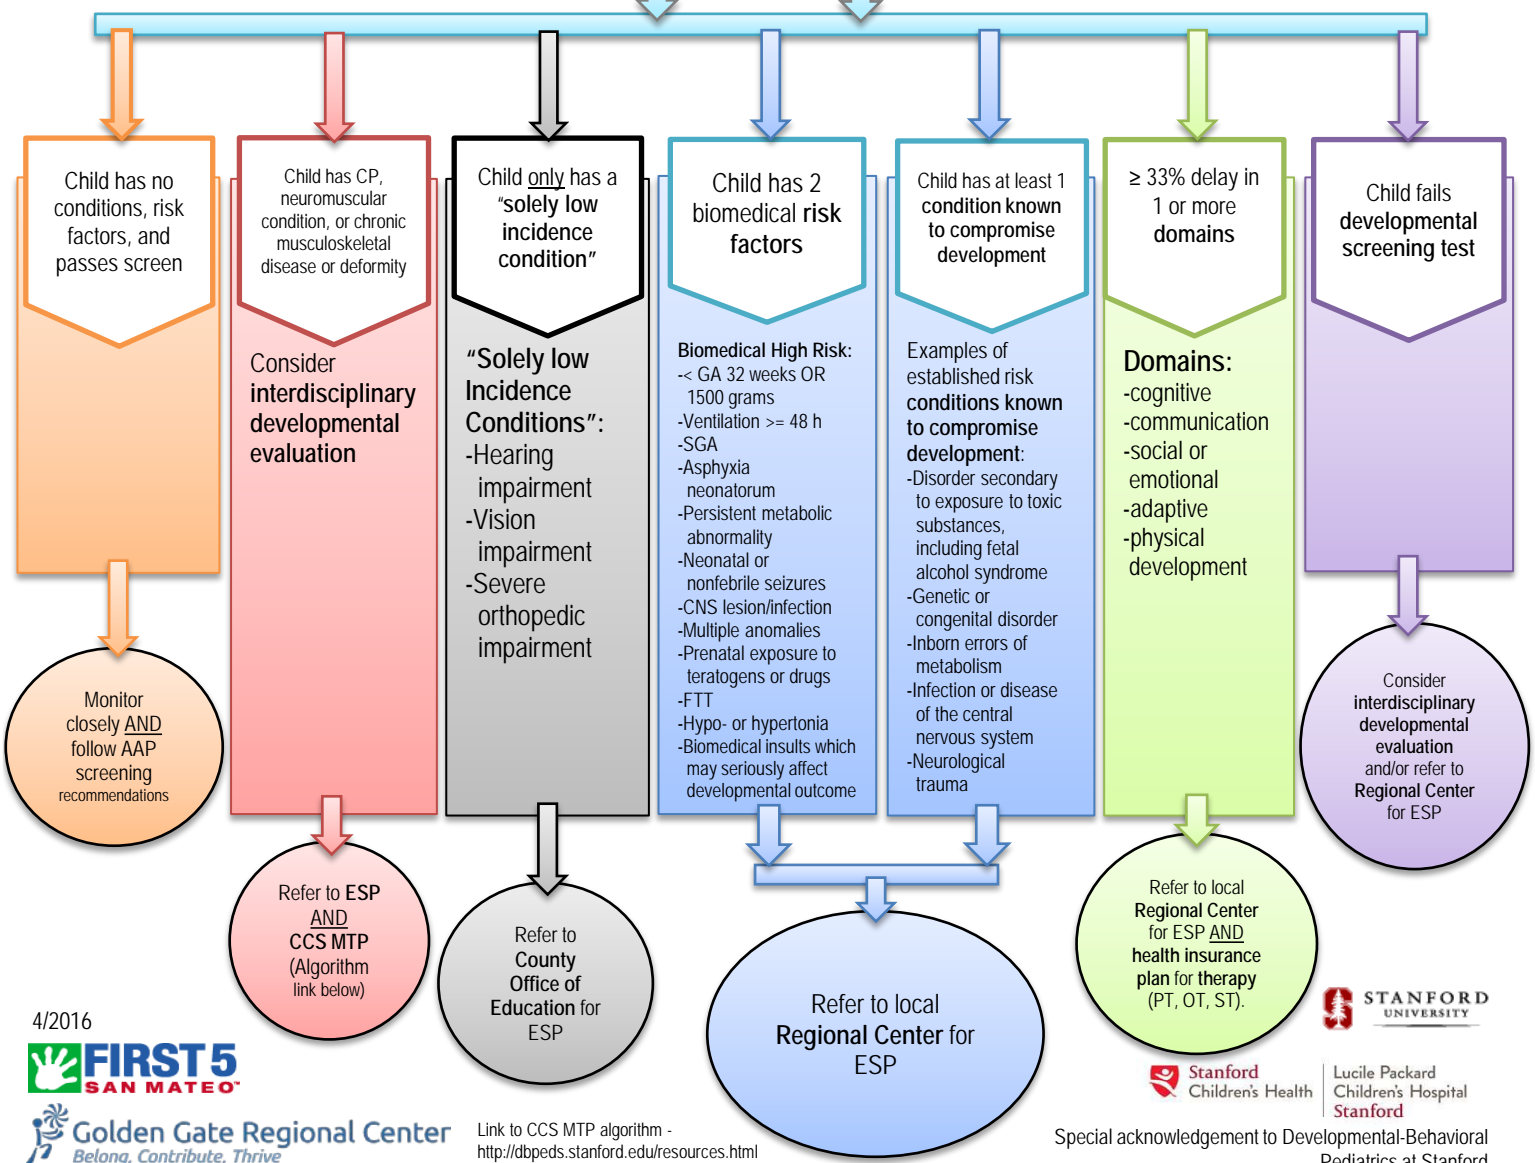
Child has no conditions, risk factors, and passes screen

Monitor closely AND follow AAP screening recommendations

Child has CP, neuromuscular condition, or chronic musculoskeletal disease or deformity

Consider interdisciplinary developmental evaluation

Refer to ESP AND CCS MTP (Algorithm link below)

Child only has a "solely low incidence condition"

"Solely low Incidence Conditions":
-Hearing impairment
-Vision impairment
-Severe orthopedic impairment

Refer to County Office of Education for ESP

Child has 2 biomedical risk factors

Biomedical High Risk:
-< GA 32 weeks OR 1500 grams
-Ventilation >= 48 h
-SGA
-Asphyxia neonatorum
-Persistent metabolic abnormality
-Neonatal or nonfebrile seizures
-CNS lesion/infection
-Multiple anomalies
-Prenatal exposure to teratogens or drugs
-FTT
-Hypo- or hypertonia
-Biomedical insults which may seriously affect developmental outcome

Child has at least 1 condition known to compromise development

Examples of established risk conditions known to compromise development:
-Disorder secondary to exposure to toxic substances, including fetal alcohol syndrome
-Genetic or congenital disorder
-Inborn errors of metabolism
-Infection or disease of the central nervous system
-Neurological trauma

Refer to local Regional Center for ESP

≥ 33% delay in 1 or more domains

Domains:
-cognitive
-communication
-social or emotional
-adaptive
-physical development

Refer to local Regional Center for ESP AND health insurance plan for therapy (PT, OT, ST).

Child fails developmental screening test

Consider interdisciplinary developmental evaluation and/or refer to Regional Center for ESP

4/2016

FIRST 5 SAN MATEO

Golden Gate Regional Center
Belong. Contribute. Thrive

Link to CCS MTP algorithm - http://dbpeds.stanford.edu/resources.html

STANFORD UNIVERSITY

Stanford Children's Health

Lucile Packard Children's Hospital Stanford

Special acknowledgement to Developmental-Behavioral Pediatrics at Stanford